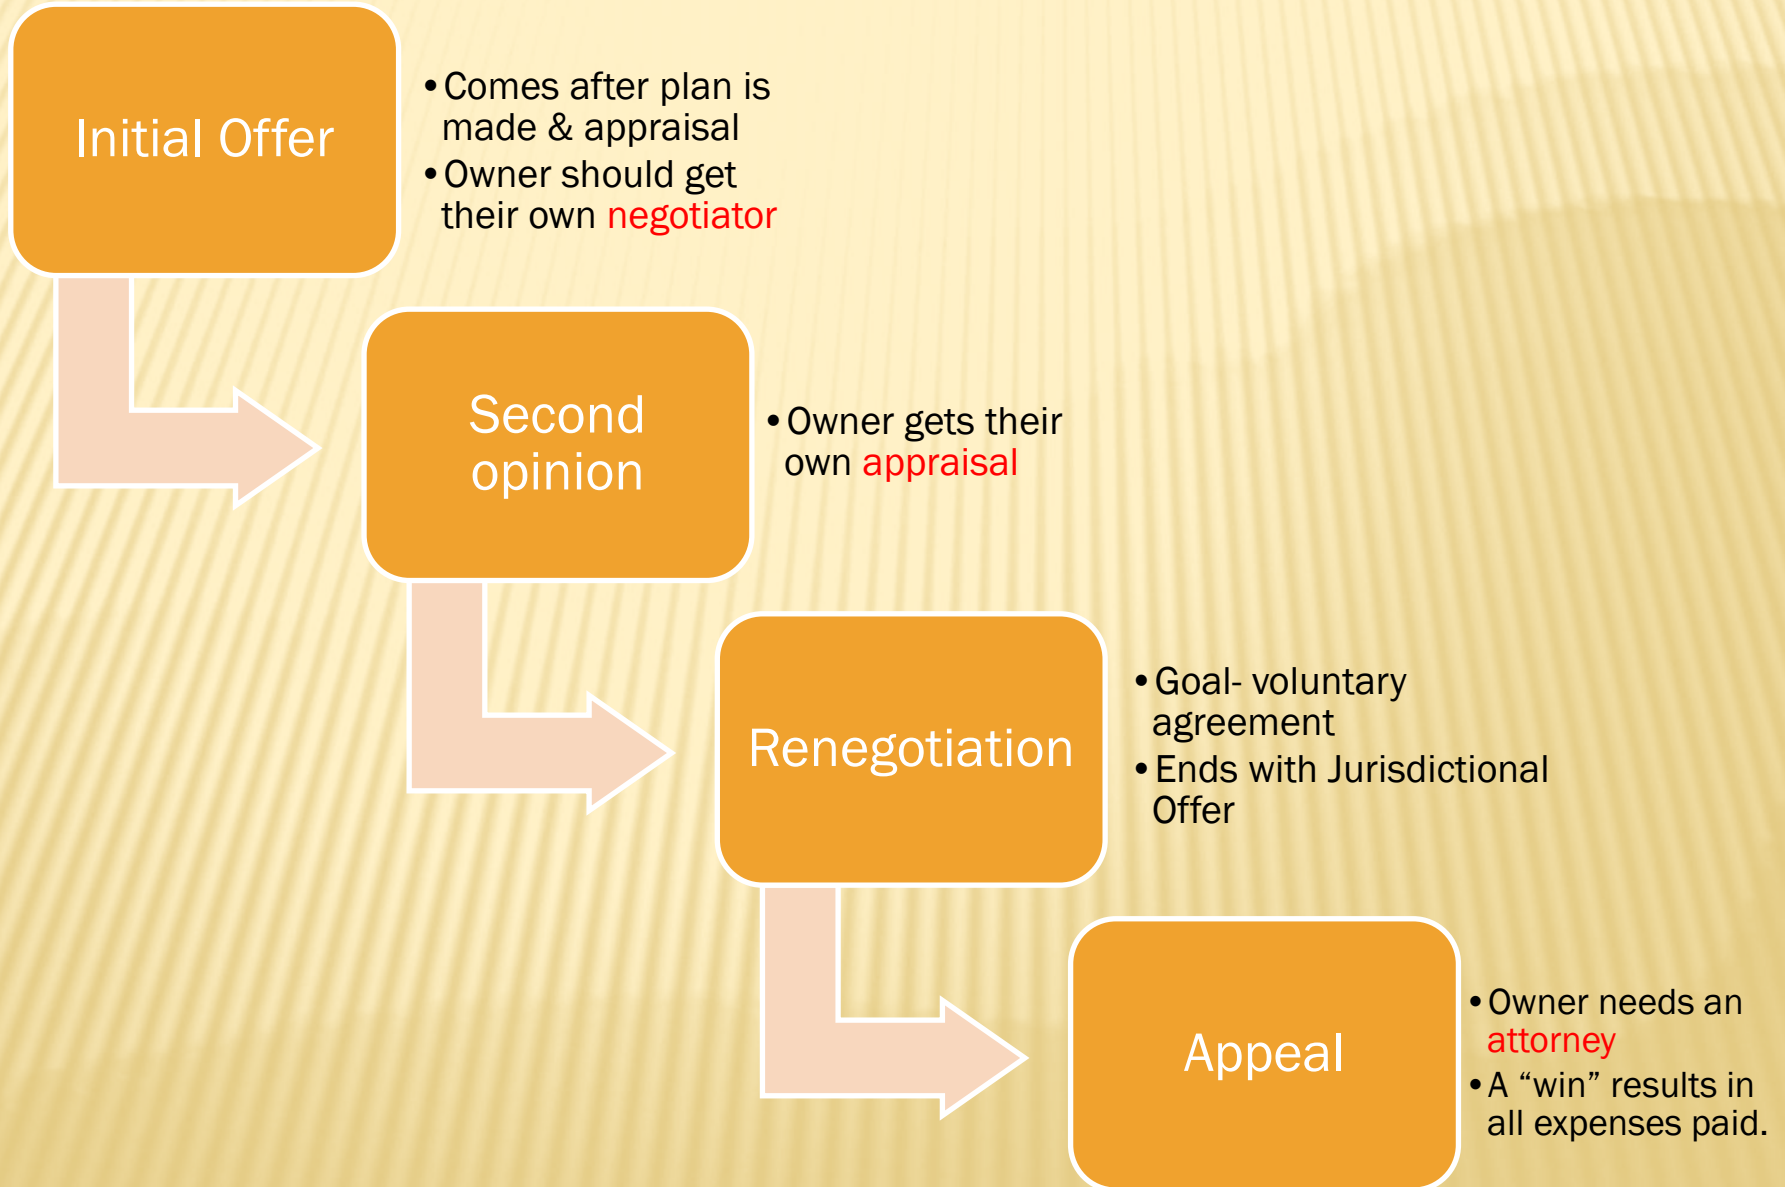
Initial Offer

• Comes after plan is made & appraisal
• Owner should get their own negotiator

Second opinion

• Owner gets their own appraisal

Renegotiation

• Goal- voluntary agreement
• Ends with Jurisdictional Offer

Appeal

• Owner needs an attorney
• A “win” results in all expenses paid.